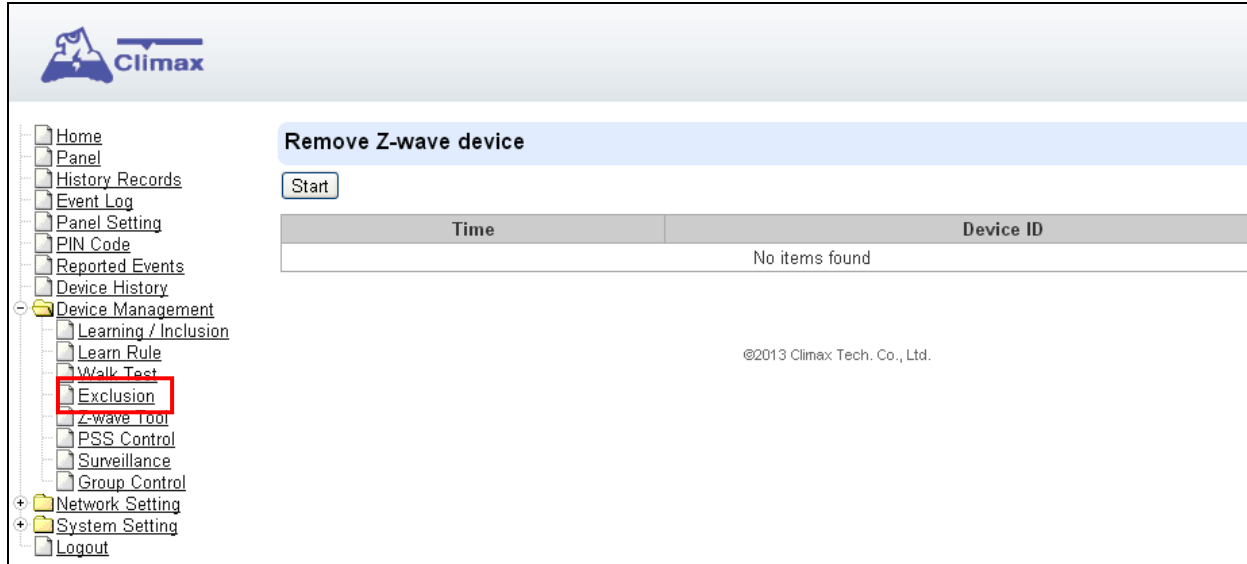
Climax

Home
Panel
History Records
Event Log
Panel Setting
PIN Code
Reported Events
Device History
Device Management
Learning / Inclusion
Learn Rule
Walk Test
Exclusion
Z-wave Tool
PSS Control
Surveillance
Group Control
Network Setting
System Setting
Logout

Remove Z-wave device

Start

| Time | Device ID |
|---|---|
| No items found | |

©2013 Climax Tech. Co., Ltd.